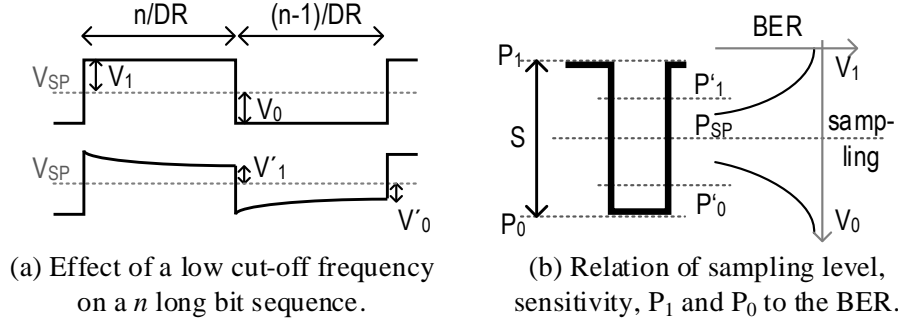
n/DR
(n-1)/DR
$V_{SP}$
$V_1$
$V_0$
$V_{SP}$
$V'_1$
$V'_0$

(a) Effect of a low cut-off frequency on a *n* long bit sequence.

BER
$P_1$
$V_1$
$P'_1$
S
$P_{SP}$
sampling
$P'_0$
$P_0$
$V_0$

(b) Relation of sampling level, sensitivity, $P_1$ and $P_0$ to the BER.